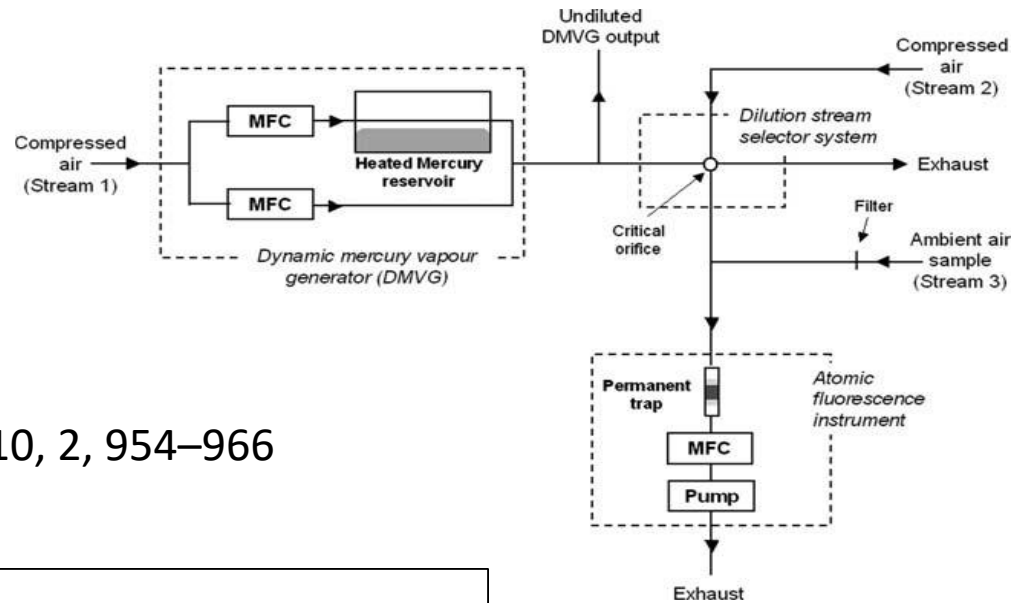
Undiluted DMVG output

Compressed air (Stream 2)

Compressed air (Stream 1)

MFC

MFC

Heated Mercury reservoir

Dynamic mercury vapour generator (DMVG)

Dilution stream selector system

Exhaust

Critical orifice

Filter

Ambient air sample (Stream 3)

Permanent trap

MFC

Pump

Atomic fluorescence instrument

Exhaust

10, 2, 954–966